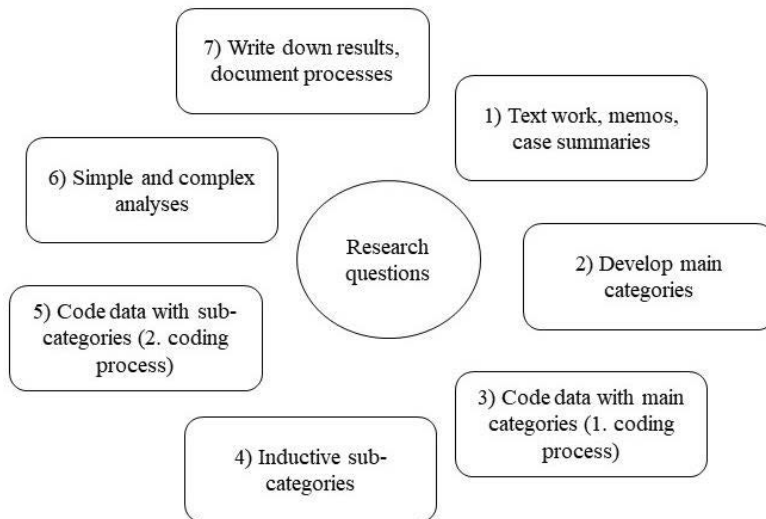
Research questions

1) Text work, memos, case summaries

2) Develop main categories

3) Code data with main categories (1. coding process)

4) Inductive sub-categories

5) Code data with sub-categories (2. coding process)

6) Simple and complex analyses

7) Write down results, document processes